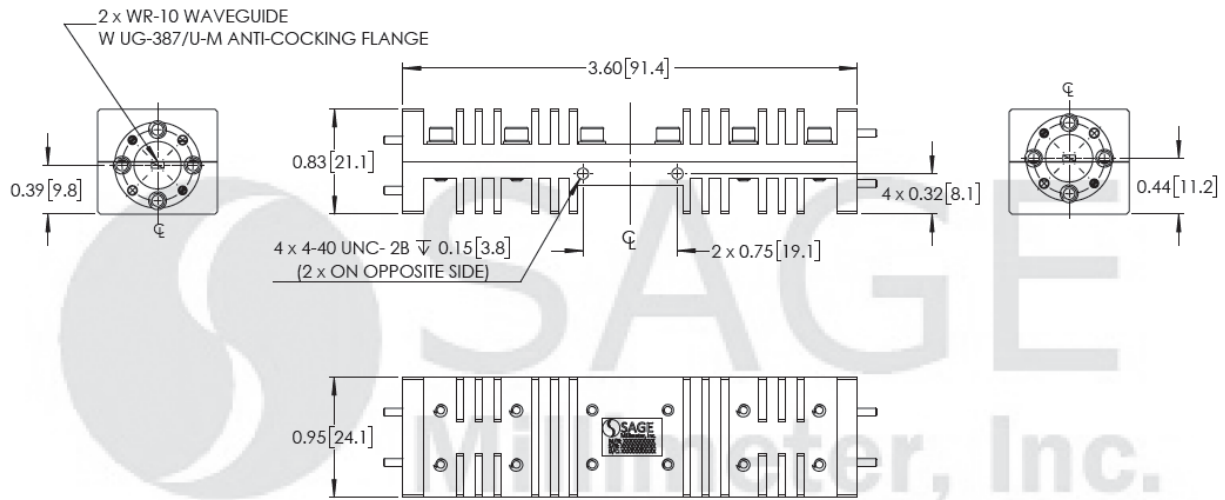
2 x WR-10 WAVEGUIDE
W UG-387/U-M ANTI-COCKING FLANGE

3.60[91.4]

0.83[21.1]

0.39[9.8]

℄

℄

0.44[11.2]

4 x 0.32[8.1]

4 x 4-40 UNC- 2B ↧ 0.15[3.8]
(2 x ON OPPOSITE SIDE)

℄

2 x 0.75[19.1]

0.95[24.1]

SAGE
Millimeter, Inc.

SAGE
Millimeter, Inc.